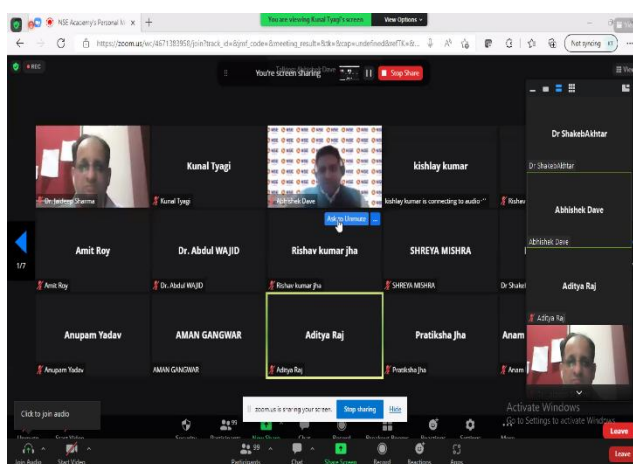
NSE Academy's Personal Xi ×
You are viewing Kunal Tyagi's screen
View Options
https://zoom.us/wc/4671382958/join?track_id=&jmf_code=&meeting_result=&tk=&cap=undefined&wpk=...
Not syncing
REC
You're screen sharing
Stop Share
Dr. Jaideep Sharma
Kunal Tyagi
Kunal Tyagi
Abhishek Dave
Ask to Unmute
kishlay kumar
kishlay kumar is connecting to audio
Amit Roy
Amit Roy
Dr. Abdul WAJID
Dr. Abdul WAJID
Rishav kumar jha
Rishav kumar jha
SHREYA MISHRA
SHREYA MISHRA
Anupam Yadav
Anupam Yadav
AMAN GANGWAR
AMAN GANGWAR
Aditya Raj
Aditya Raj
Pratiksha Jha
Pratiksha Jha
Dr ShakebAkhtar
Dr ShakebAkhtar
Abhishek Dave
Abhishek Dave
Aditya Raj
Aditya Raj
1/7
Click to join audio
zoom.us is sharing your screen.
Stop sharing
Hide
Activate Windows
Go to Settings to activate Windows.
Leave
Join Audio
Start Video
Participants
Chat
Share Screen
Record
Reactions
Apps
Leave